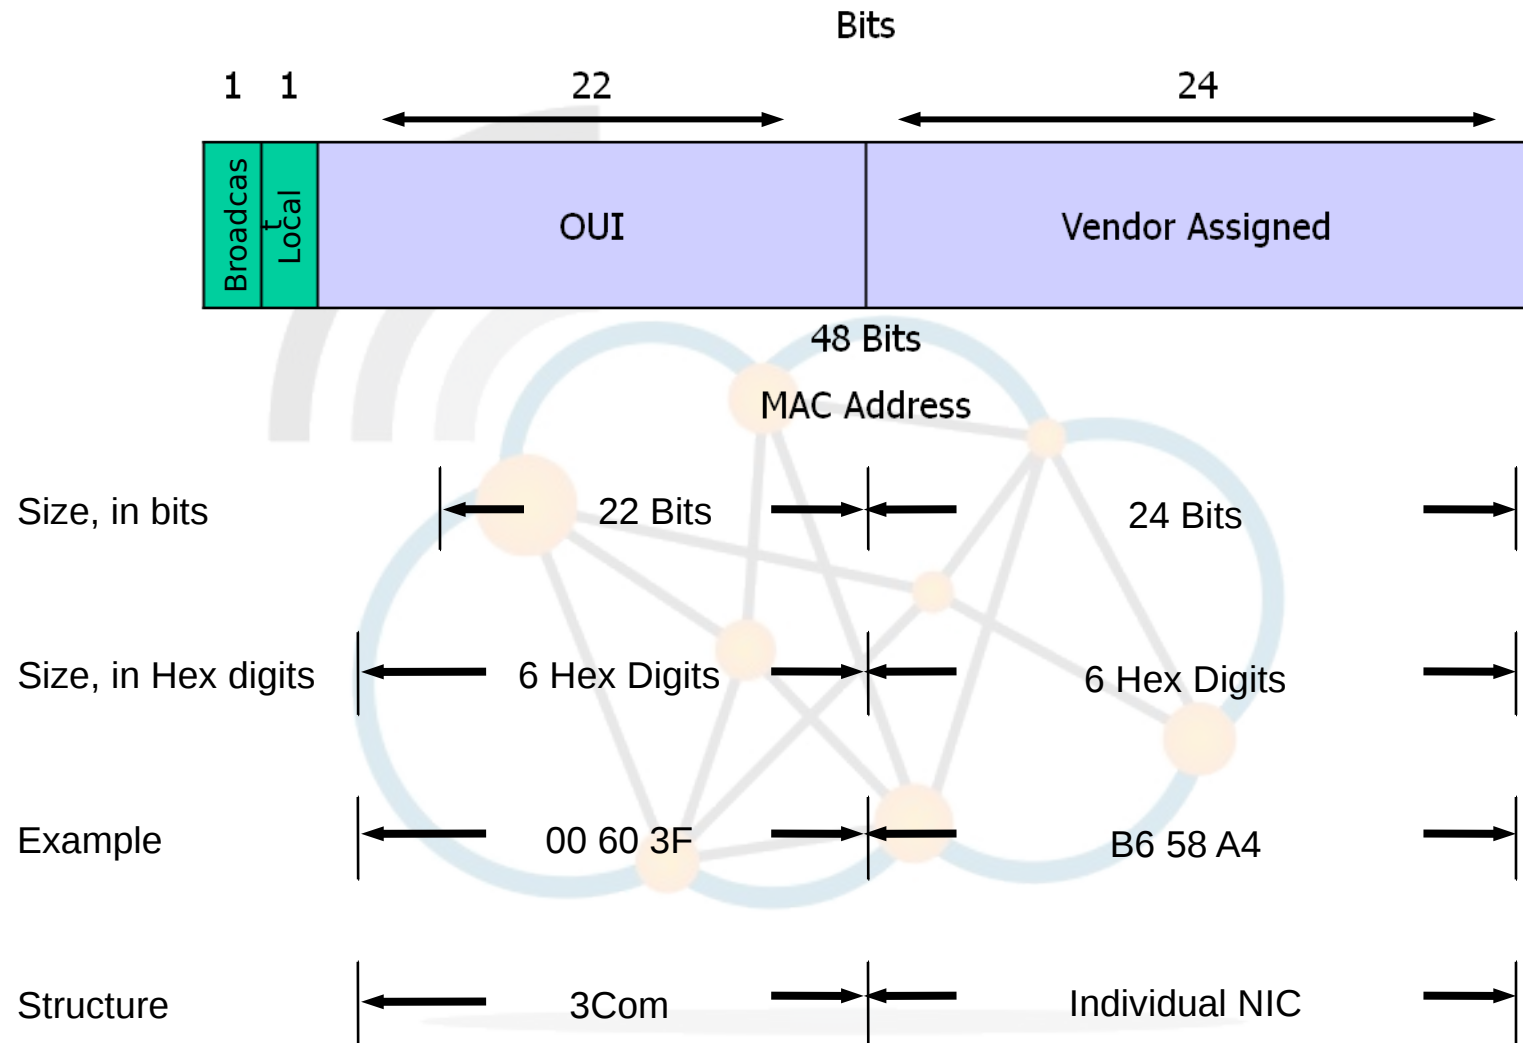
Bits

1 1 22 24

Broadcast Local OUI Vendor Assigned

48 Bits

MAC Address

Size, in bits 22 Bits 24 Bits

Size, in Hex digits 6 Hex Digits 6 Hex Digits

Example 00 60 3F B6 58 A4

Structure 3Com Individual NIC